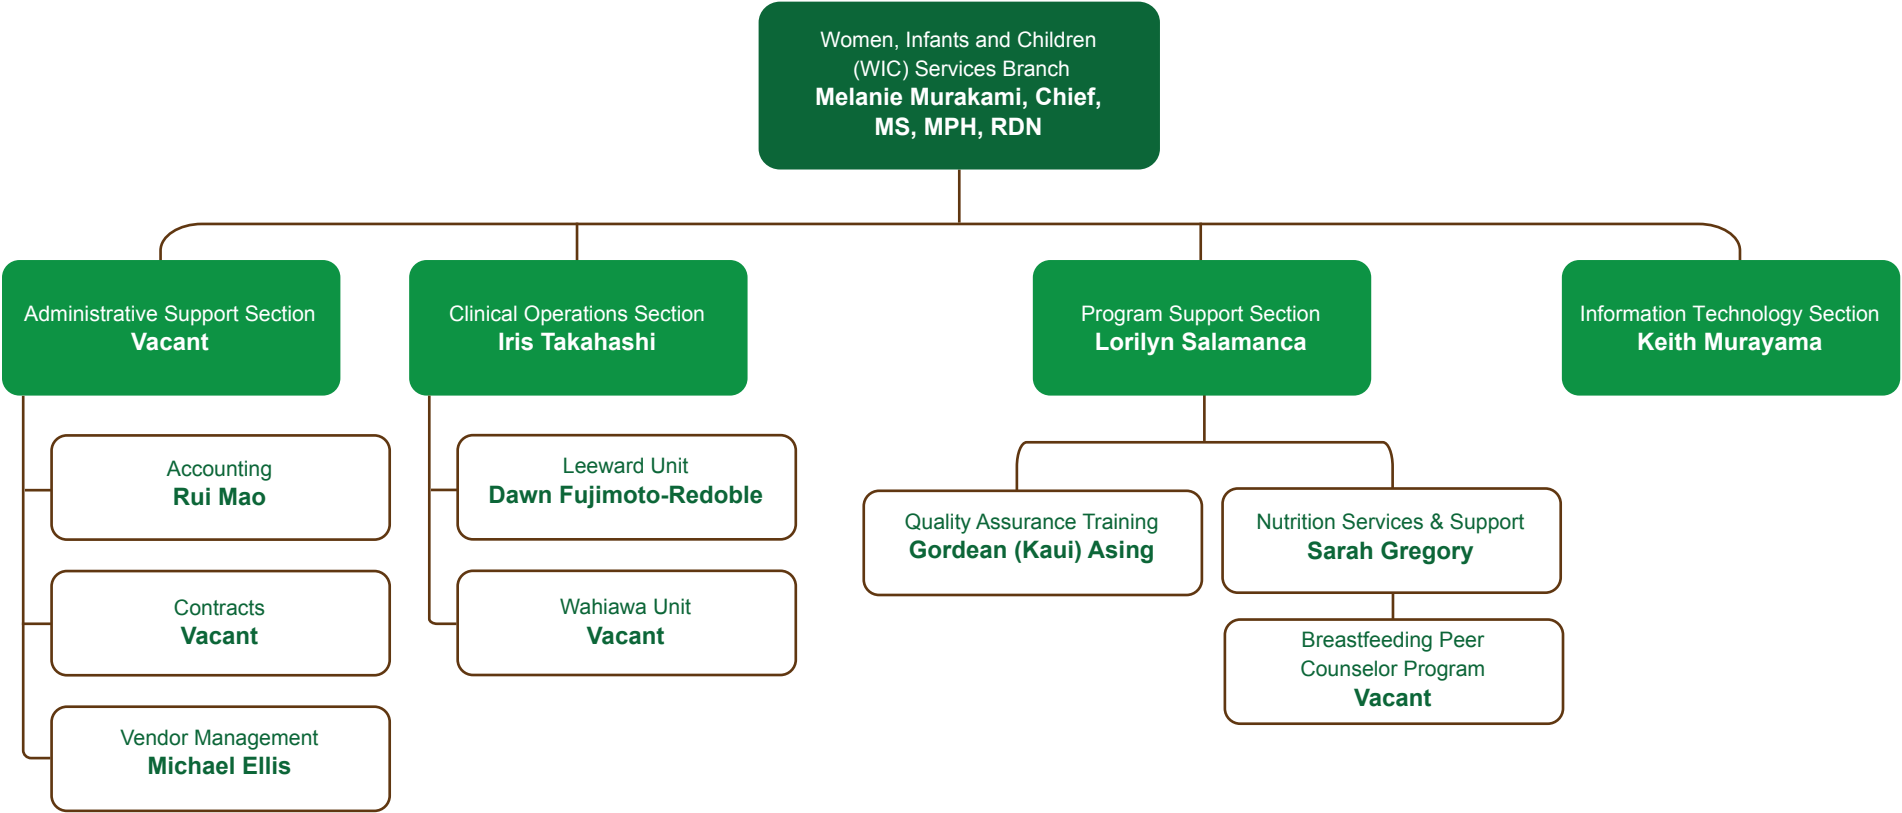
Women, Infants and Children (WIC) Services Branch
**Melanie Murakami, Chief, MS, MPH, RDN**

Administrative Support Section
**Vacant**

Accounting
**Rui Mao**

Contracts
**Vacant**

Vendor Management
**Michael Ellis**

Clinical Operations Section
**Iris Takahashi**

Leeward Unit
**Dawn Fujimoto-Redoble**

Wahiawa Unit
**Vacant**

Program Support Section
**Lorilyn Salamanca**

Quality Assurance Training
**Gordean (Kaui) Asing**

Nutrition Services & Support
**Sarah Gregory**

Breastfeeding Peer Counselor Program
**Vacant**

Information Technology Section
**Keith Murayama**